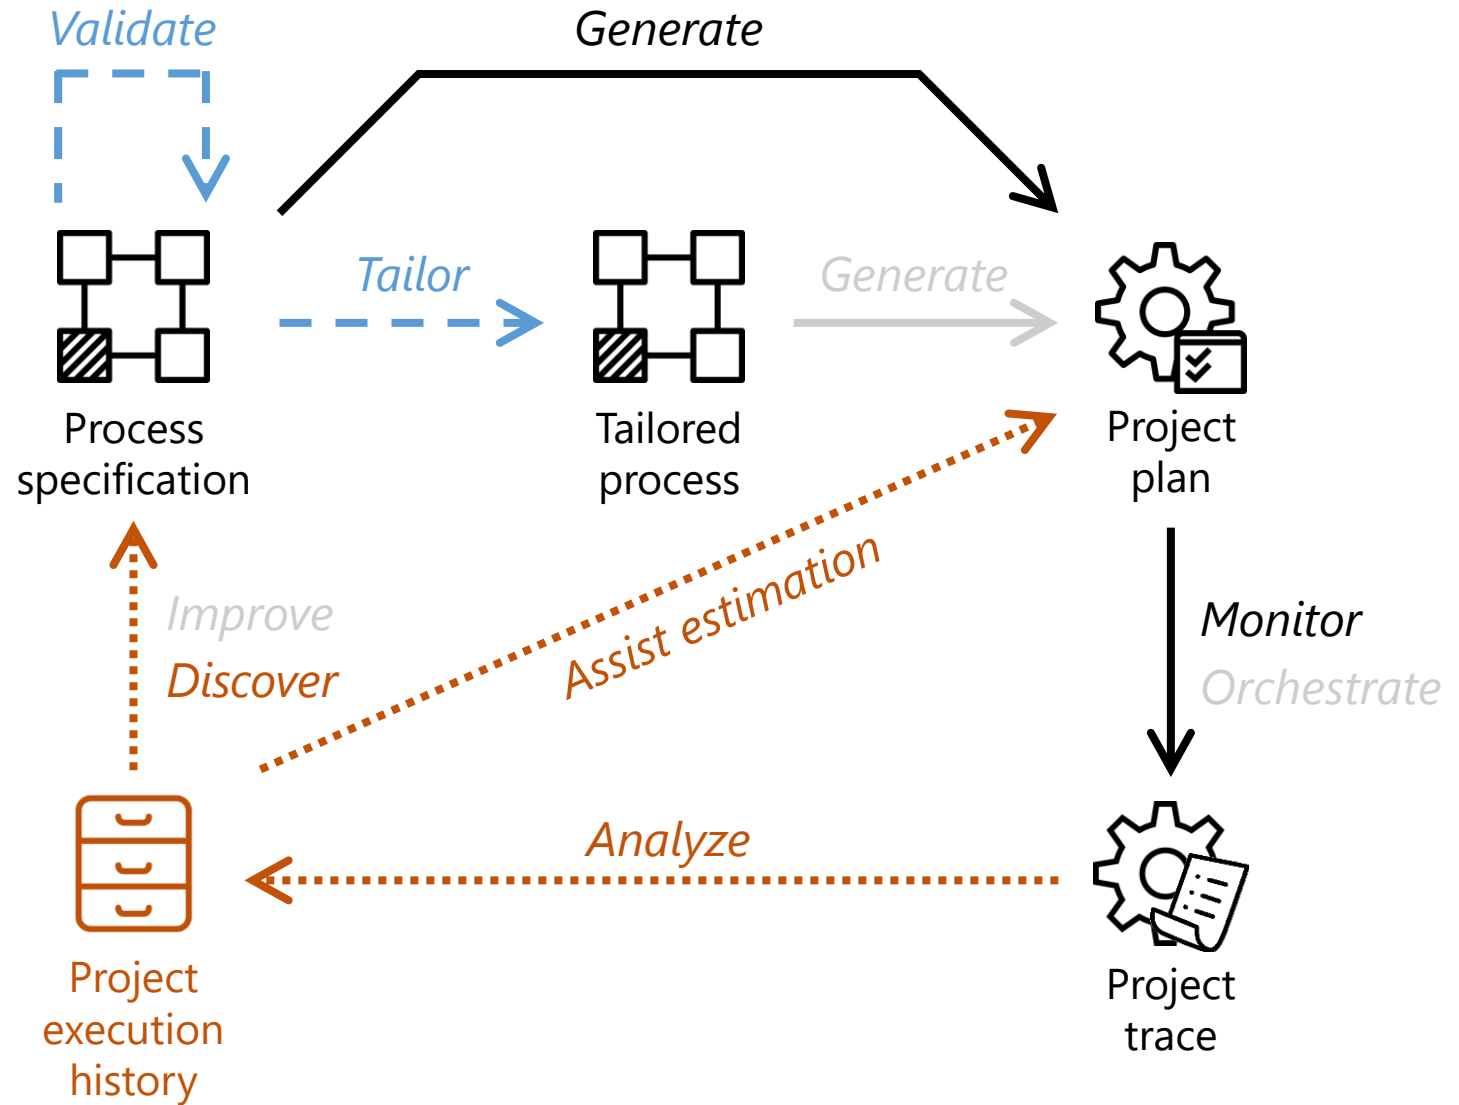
Validate

Generate

Tailor

Generate

Process specification

Tailored process

Project plan

Improve

Discover

Assist estimation

Monitor

Orchestrate

Analyze

Project execution history

Project trace